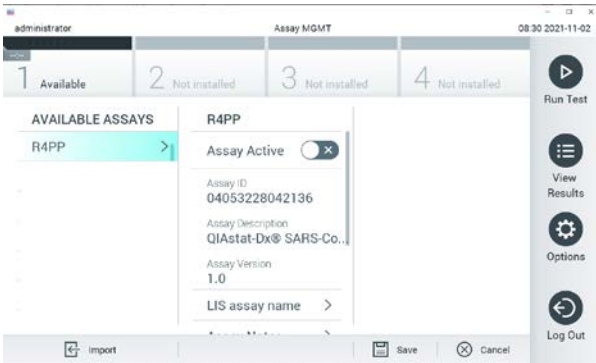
administrator

Assay MGMT

08:30 2021-11-02

1 Available

2 Not installed

3 Not installed

4 Not installed

Run Test

AVAILABLE ASSAYS

R4PP

R4PP

Assay Active

Assay ID
04053228042136

Assay Description
QIAstat-Dx® SARS-Co...

Assay Version
1.0

LIS assay name

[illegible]

View Results

Options

Log Out

Import

Save

Cancel